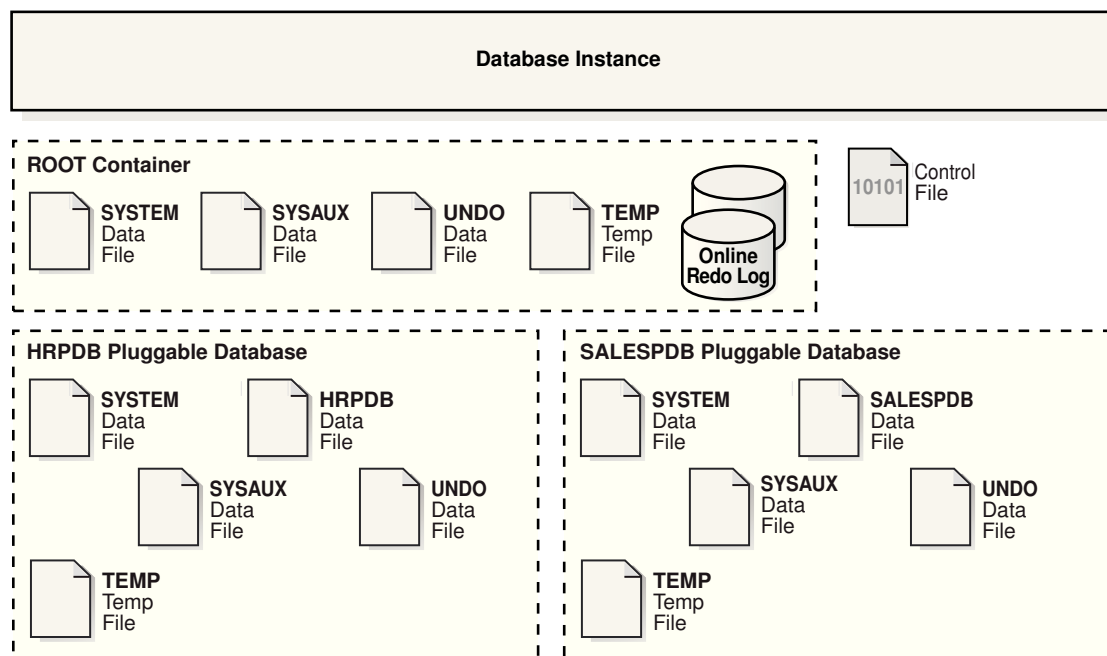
Database Instance

ROOT Container

SYSTEM Data File

SYSAUX Data File

UNDO Data File

TEMP Temp File

Online Redo Log

10101

Control File

HRPDB Pluggable Database

SYSTEM Data File

HRPDB Data File

SYSAUX Data File

UNDO Data File

TEMP Temp File

SALESPDB Pluggable Database

SYSTEM Data File

SALESPDB Data File

SYSAUX Data File

UNDO Data File

TEMP Temp File